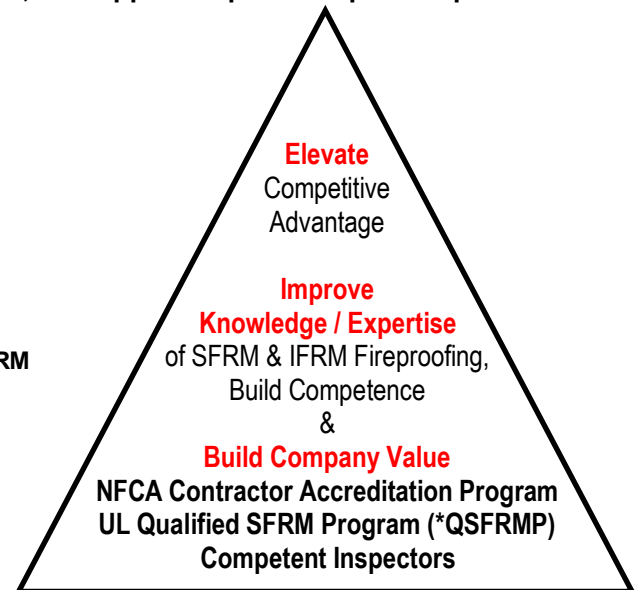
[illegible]

Elevate
Competitive Advantage

Improve
Knowledge / Expertise
of SFRM & IFRM Fireproofing, Build Competence
&
Build Company Value
NFCA Contractor Accreditation Program
UL Qualified SFRM Program (*QSFRMP)
Competent Inspectors

RM